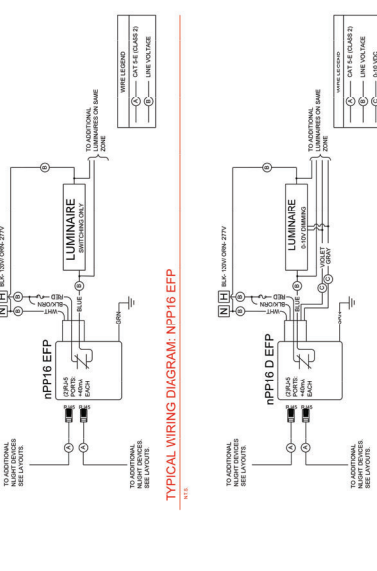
TYPICAL WIRING DIAGRAM: NPP16 EFP

N.T.S.

nPP16 EFP

(2)RJ45 PORTS +40mA EACH

N H BLK- 120V/ ORN- 277V

WHT

RED

BLK/ORN

BLUE

GRN

LUMINAIRE
SWITCHING ONLY

B

A

TO ADDITIONAL nLIGHT DEVICES. SEE LAYOUTS.

TO ADDITIONAL nLIGHT DEVICES. SEE LAYOUTS.

TO ADDITIONAL LUMINAIRES ON SAME ZONE

WIRE LEGEND
A — CAT 5-E (CLASS 2)
B — LINE VOLTAGE

nPP16 D EFP

(2)RJ45 PORTS +40mA EACH

N H BLK- 120V/ ORN- 277V

WHT

RED

BLK/ORN

BLUE

VIOLET

GRAY

GRN

LUMINAIRE
0-10V DIMMING

B

C

A

TO ADDITIONAL nLIGHT DEVICES. SEE LAYOUTS.

TO ADDITIONAL nLIGHT DEVICES. SEE LAYOUTS.

TO ADDITIONAL LUMINAIRES ON SAME ZONE

WIRE LEGEND
A — CAT 5-E (CLASS 2)
B — LINE VOLTAGE
C — 0-10 VDC